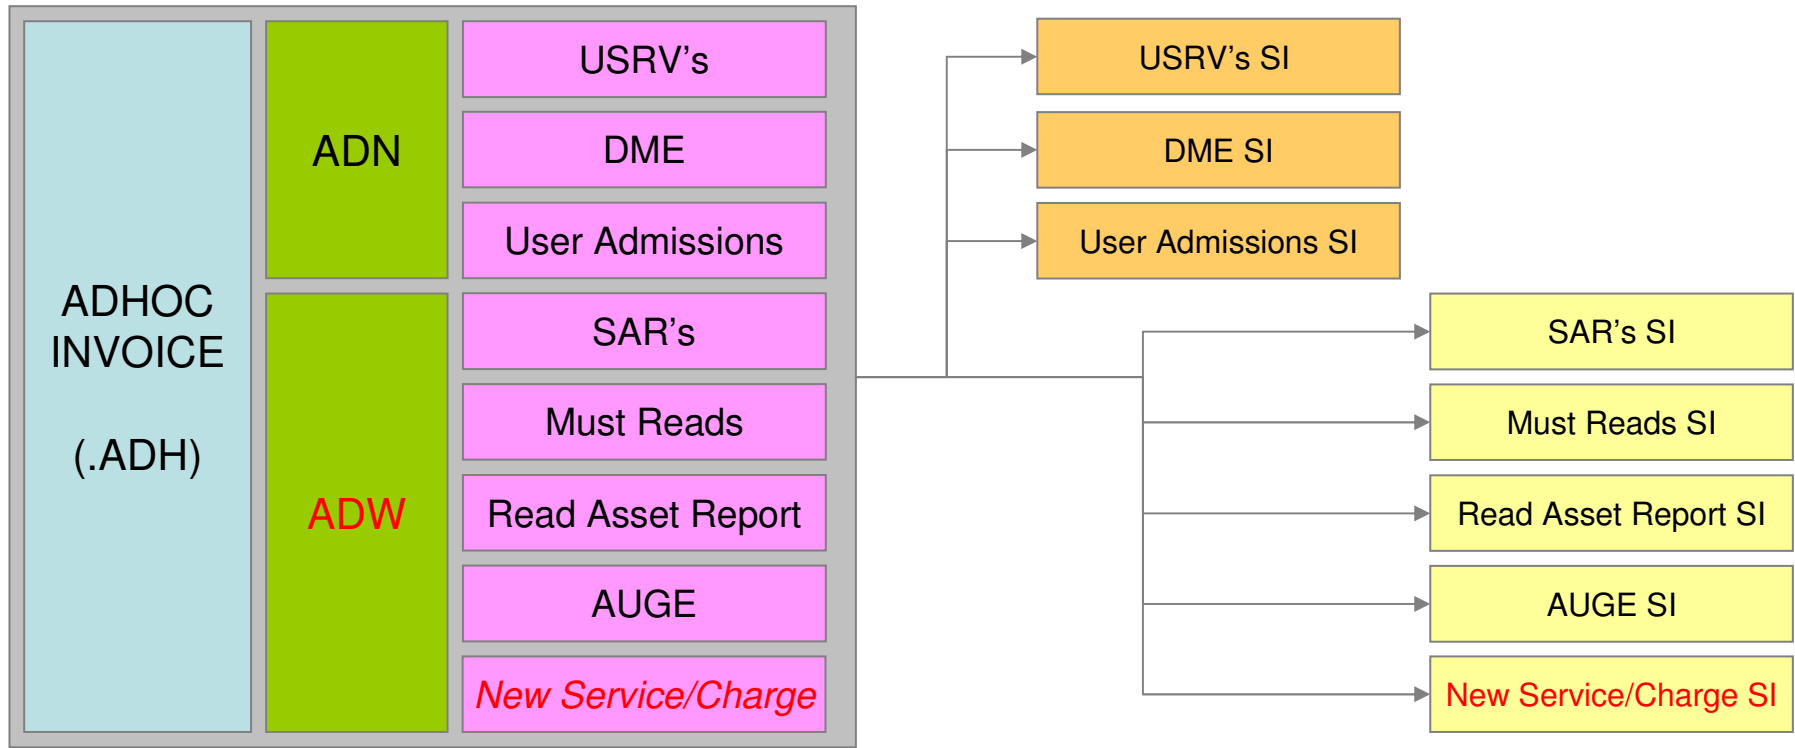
ADHOC INVOICE

(.ADH)

ADN

ADW

USRV's

DME

User Admissions

SAR's

Must Reads

Read Asset Report

AUGE

New Service/Charge

USRV's SI

DME SI

User Admissions SI

SAR's SI

Must Reads SI

Read Asset Report SI

AUGE SI

New Service/Charge SI